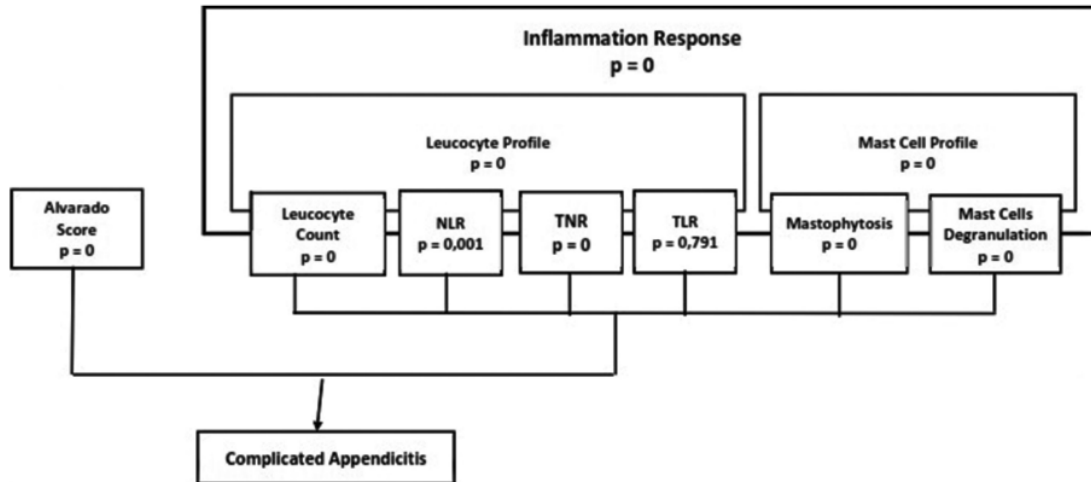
Inflammation Response
p = 0

Leucocyte Profile
p = 0

Mast Cell Profile
p = 0

Alvarado Score
p = 0

Leucocyte Count
p = 0

NLR
p = 0,001

TNR
p = 0

TLR
p = 0,791

Mastophytosis
p = 0

Mast Cells Degranulation
p = 0

Complicated Appendicitis